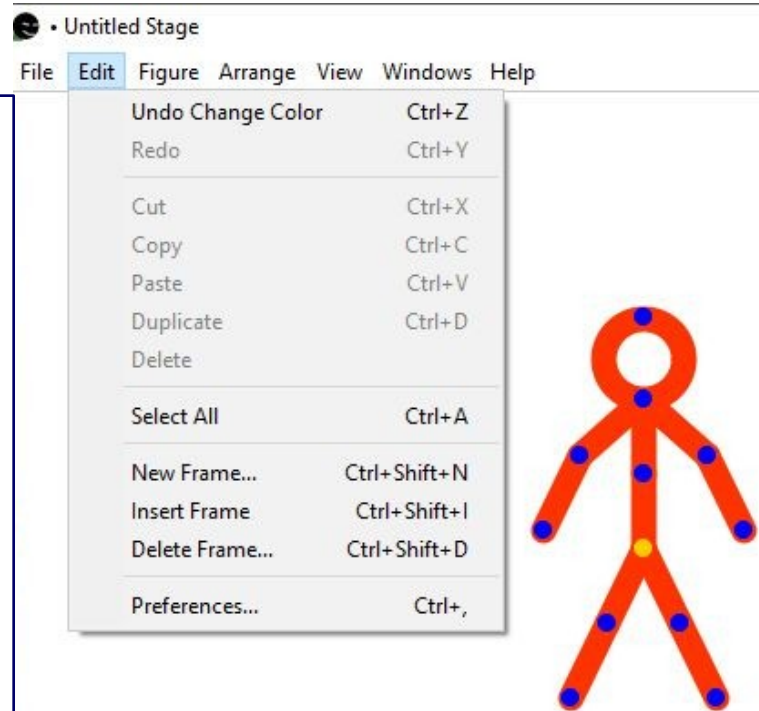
• Untitled Stage

File Edit Figure Arrange View Windows Help

Undo Change Color Ctrl+Z
Redo Ctrl+Y

Cut Ctrl+X
Copy Ctrl+C
Paste Ctrl+V
Duplicate Ctrl+D
Delete

Select All Ctrl+A

New Frame... Ctrl+Shift+N
Insert Frame Ctrl+Shift+I
Delete Frame... Ctrl+Shift+D

Preferences... Ctrl+,